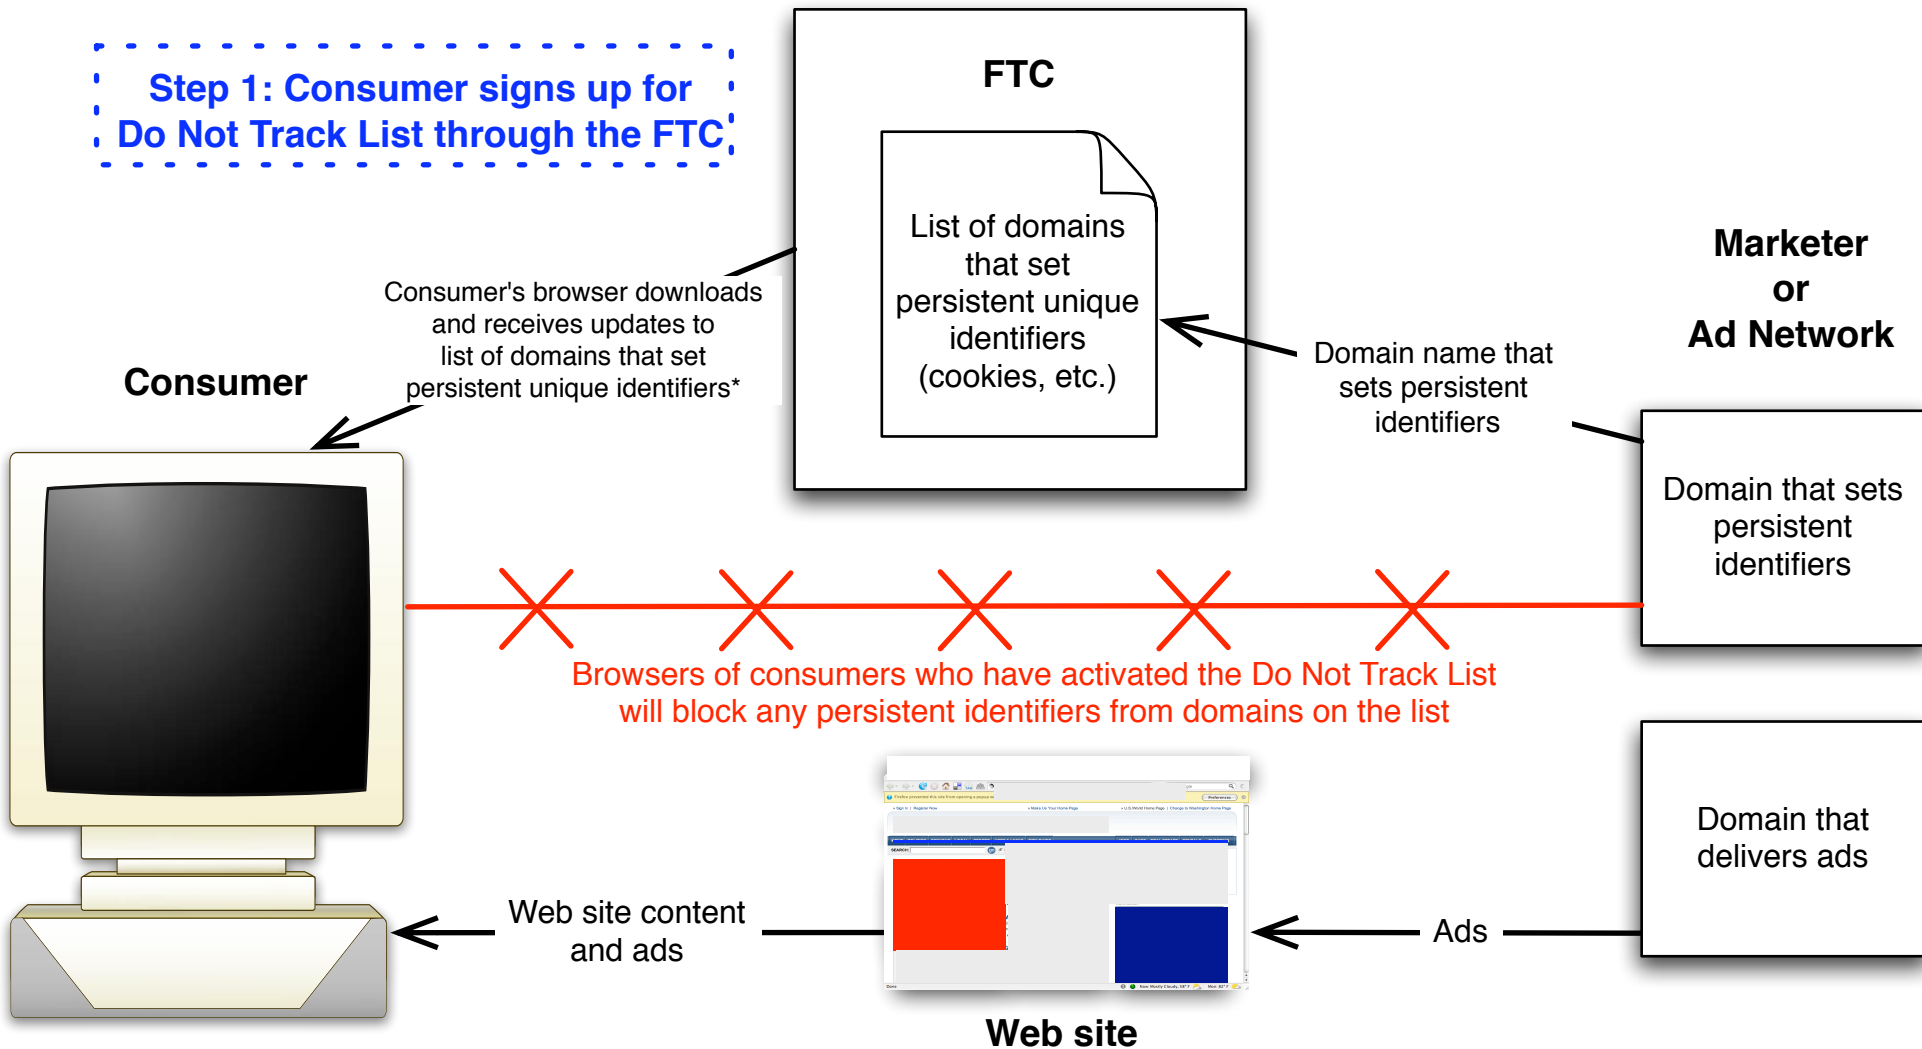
Step 1: Consumer signs up for Do Not Track List through the FTC

FTC

List of domains that set persistent unique identifiers (cookies, etc.)

Marketer or Ad Network

Consumer's browser downloads and receives updates to list of domains that set persistent unique identifiers*

Consumer

Domain name that sets persistent identifiers

Domain that sets persistent identifiers

Browsers of consumers who have activated the Do Not Track List will block any persistent identifiers from domains on the list

Domain that delivers ads

Web site content and ads

Ads

Web site